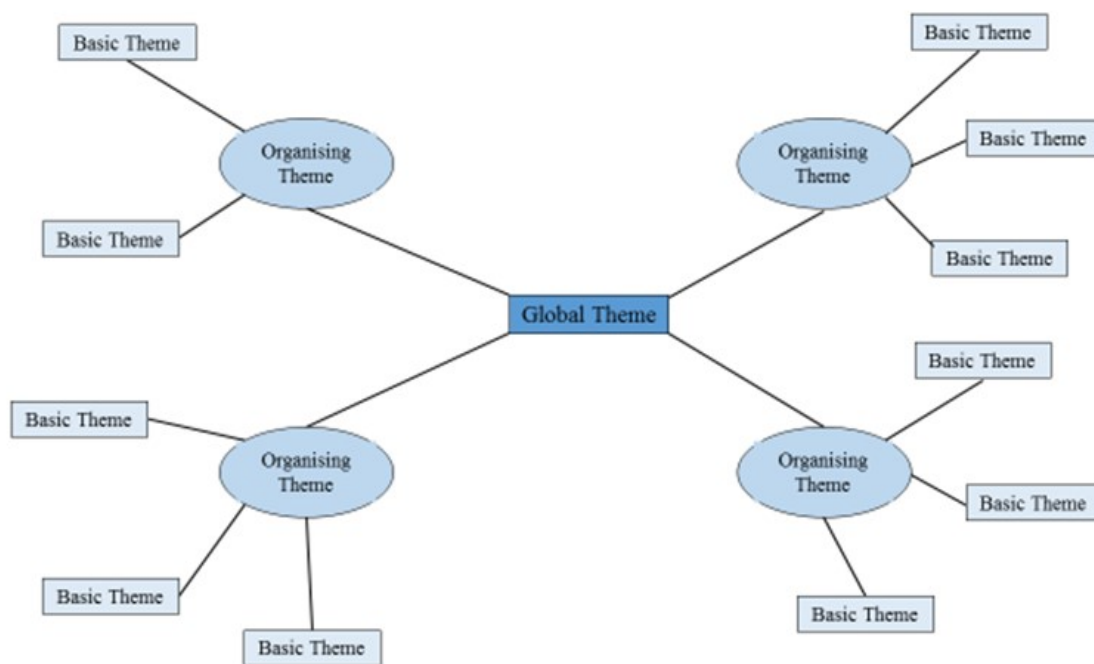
Basic Theme

Organising Theme

Basic Theme

Basic Theme

Organising Theme

Basic Theme

Basic Theme

Global Theme

Basic Theme

Basic Theme

Organising Theme

Basic Theme

Basic Theme

Organising Theme

Basic Theme

Basic Theme